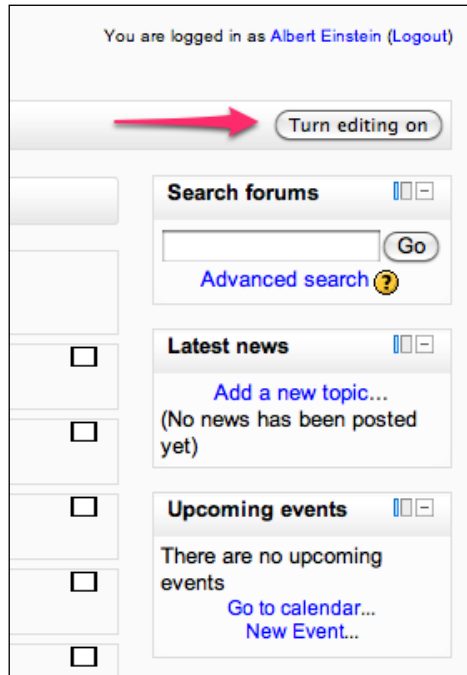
You are logged in as Albert Einstein (Logout)

Turn editing on

Search forums

Go

Advanced search ?

Latest news

Add a new topic...

(No news has been posted yet)

Upcoming events

There are no upcoming events

Go to calendar...

New Event...